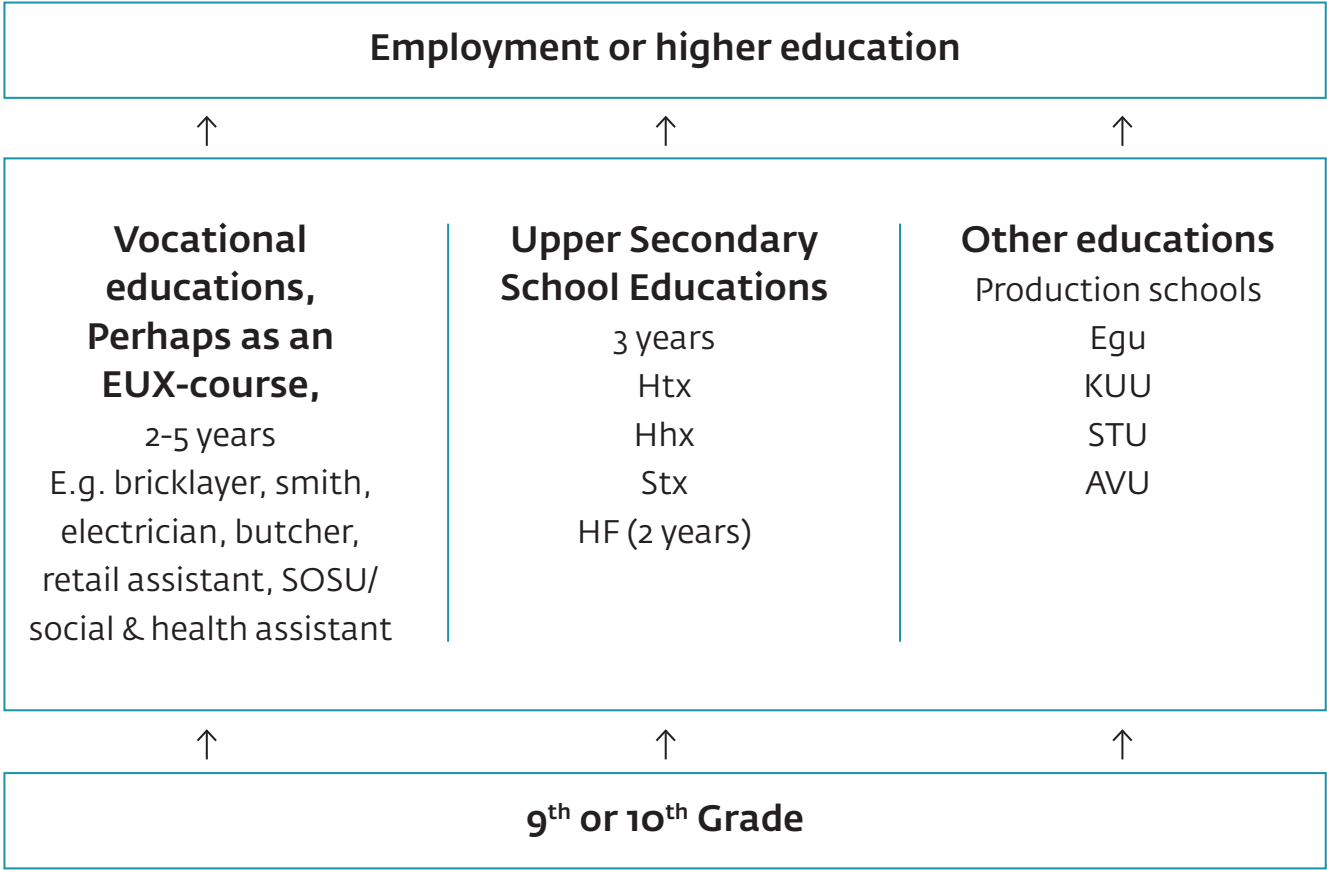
Employment or higher education

↑ ↑ ↑

Vocational educations, Perhaps as an EUX-course,
2-5 years
E.g. bricklayer, smith, electrician, butcher, retail assistant, SOSU/ social & health assistant

Upper Secondary School Educations
3 years
Htx
Hhx
Stx
HF (2 years)

Other educations
Production schools
Egu
KUU
STU
AVU

↑ ↑ ↑

9$^{th}$ or 10$^{th}$ Grade